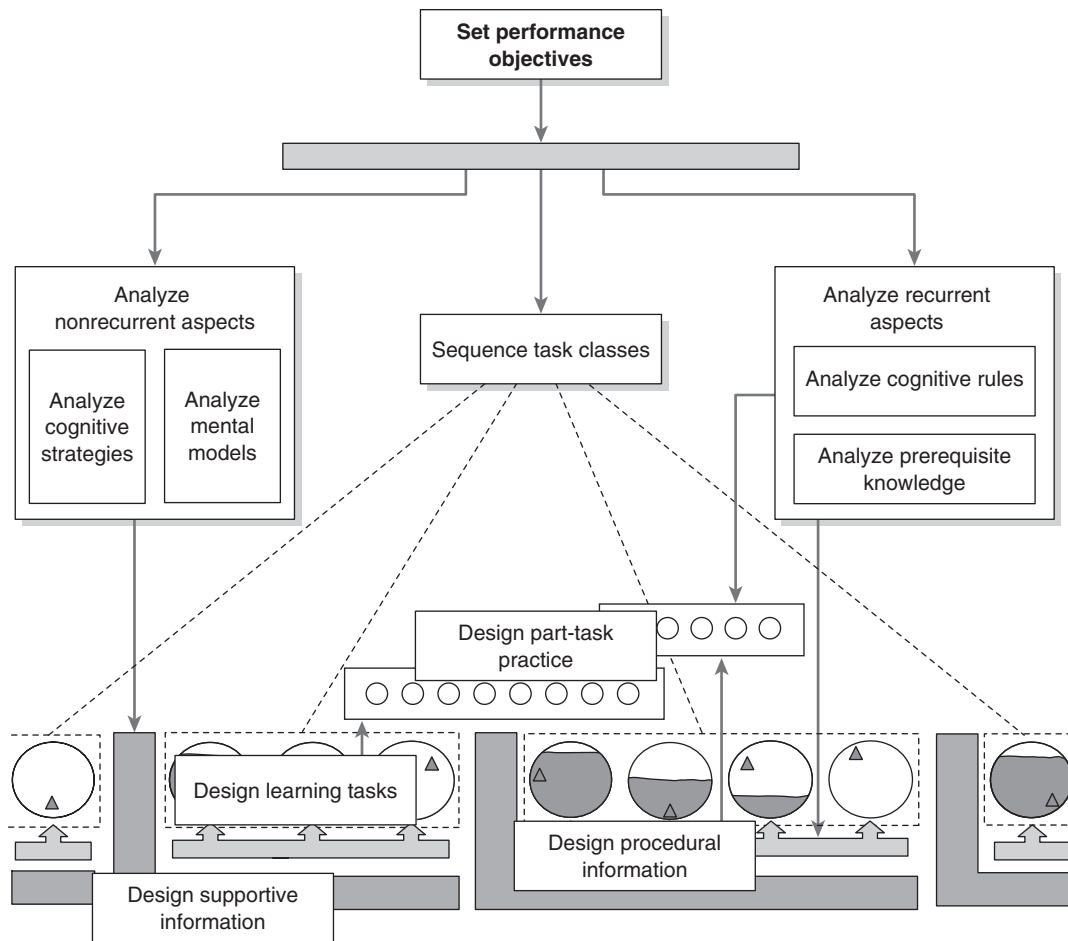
Set performance objectives

Analyze nonrecurrent aspects

Analyze cognitive strategies

Analyze mental models

Sequence task classes

Analyze recurrent aspects

Analyze cognitive rules

Analyze prerequisite knowledge

Design part-task practice

Design learning tasks

Design procedural information

Design supportive information